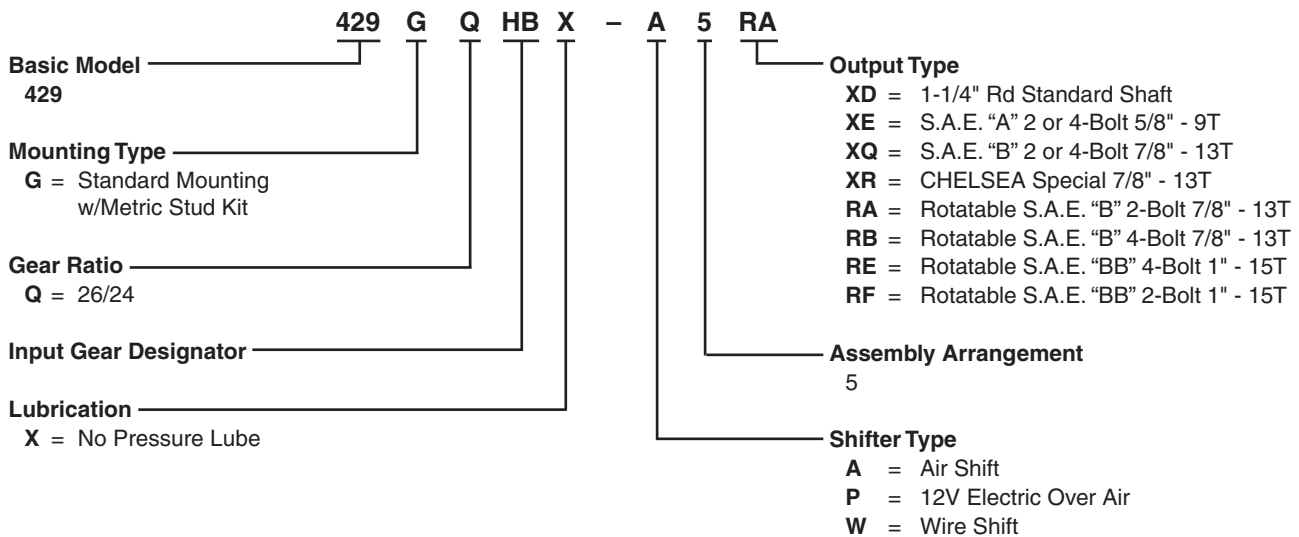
429 G Q HB X – A 5 RA

Basic Model
429

Mounting Type
G = Standard Mounting w/Metric Stud Kit

Gear Ratio
Q = 26/24

Input Gear Designator

Lubrication
X = No Pressure Lube

Output Type
XD = 1-1/4" Rd Standard Shaft
XE = S.A.E. "A" 2 or 4-Bolt 5/8" - 9T
XQ = S.A.E. "B" 2 or 4-Bolt 7/8" - 13T
XR = CHELSEA Special 7/8" - 13T
RA = Rotatable S.A.E. "B" 2-Bolt 7/8" - 13T
RB = Rotatable S.A.E. "B" 4-Bolt 7/8" - 13T
RE = Rotatable S.A.E. "BB" 4-Bolt 1" - 15T
RF = Rotatable S.A.E. "BB" 2-Bolt 1" - 15T

Assembly Arrangement
5

Shifter Type
A = Air Shift
P = 12V Electric Over Air
W = Wire Shift